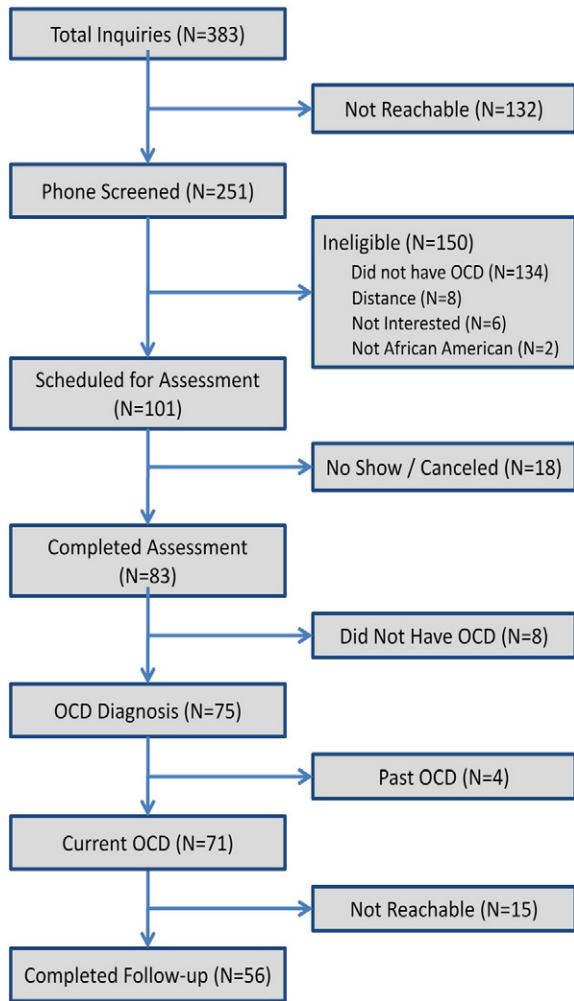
Total Inquiries (N=383)

Not Reachable (N=132)

Phone Screened (N=251)

Ineligible (N=150)
Did not have OCD (N=134)
Distance (N=8)
Not Interested (N=6)
Not African American (N=2)

Scheduled for Assessment (N=101)

No Show / Canceled (N=18)

Completed Assessment (N=83)

Did Not Have OCD (N=8)

OCD Diagnosis (N=75)

Past OCD (N=4)

Current OCD (N=71)

Not Reachable (N=15)

Completed Follow-up (N=56)